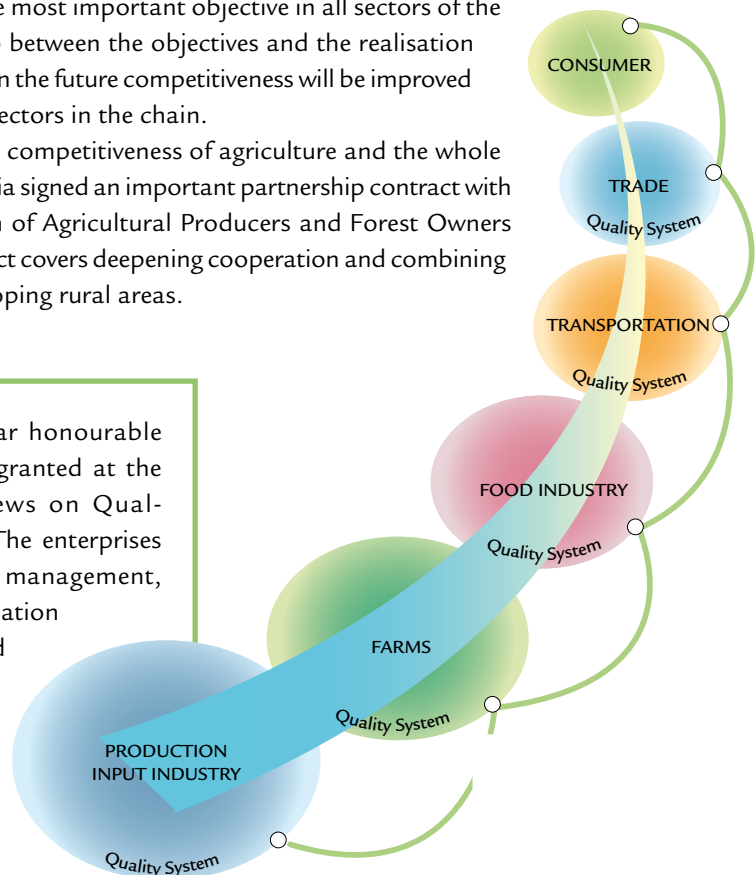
e most important objective in all sectors of the between the objectives and the realisation n the future competitiveness will be improved ectors in the chain.

competitiveness of agriculture and the whole ia signed an important partnership contract with n of Agricultural Producers and Forest Owners ct covers deepening cooperation and combining oping rural areas.

ar honourable granted at the ews on Qual- The enterprises management, ation d

CONSUMER

TRADE
Quality System

TRANSPORTATION
Quality System

FOOD INDUSTRY
Quality System

FARMS
Quality System

PRODUCTION INPUT INDUSTRY
Quality System